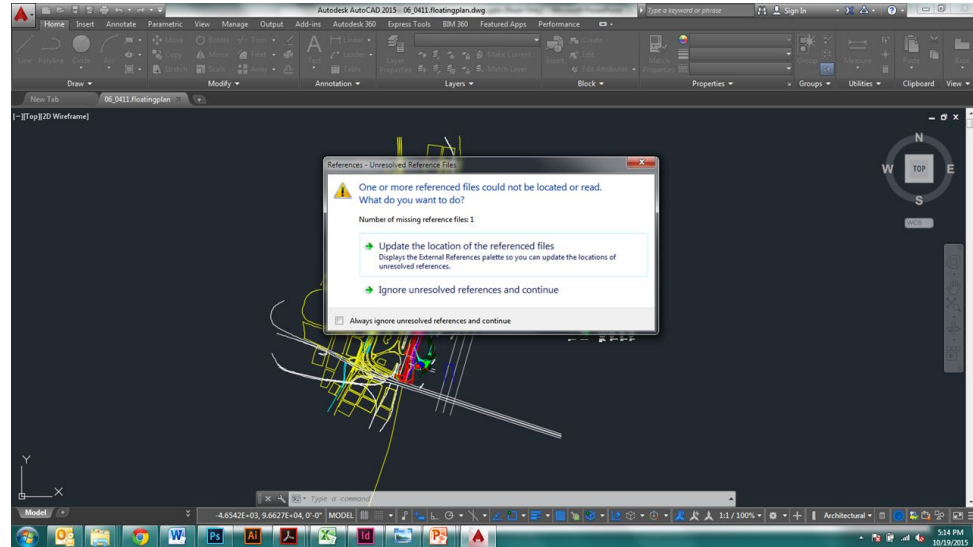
Autodesk AutoCAD 2015 06_0411.floatingplan.dwg

Type a keyword or phrase

Sign In

Home Insert Annotate Parametric View Manage Output Add-ins Autodesk 360 Express Tools BIM 360 Featured Apps Performance

Line Polyline Circle Arc

Move Rotate Trim Copy Mirror Fillet Stretch Scale Array

Text Linear Leader Table

Layer Properties

Make Current Match Layer

Insert Create Edit Edit Attributes

Match Properties

Group Measure Paste Base

Draw Modify Annotation Layers Block Properties Groups Utilities Clipboard View

New Tab 06_0411.floatingplan

[−][Top][2D Wireframe]

N W TOP E S WCS

References - Unresolved Reference Files

One or more referenced files could not be located or read. What do you want to do?

Number of missing reference files: 1

Update the location of the referenced files
Displays the External References palette so you can update the locations of unresolved references.

Ignore unresolved references and continue

Always ignore unresolved references and continue

Y X

Type a command

Model

-4.6542E+03, 9.6627E+04, 0'-0" MODEL 1:1 / 100% Architectural

5:14 PM 10/19/2015